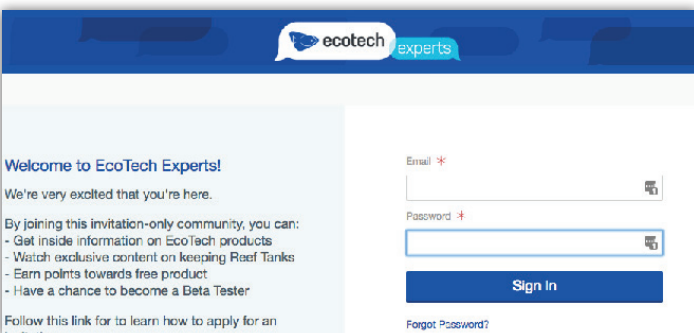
ecotech experts

Welcome to EcoTech Experts!

We're very excited that you're here.

By joining this invitation-only community, you can:
- Get inside information on EcoTech products
- Watch exclusive content on keeping Reef Tanks
- Earn points towards free product
- Have a chance to become a Beta Tester

Follow this link for to learn how to apply for an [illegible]

Email *

Password *

Sign In

Forgot Password?